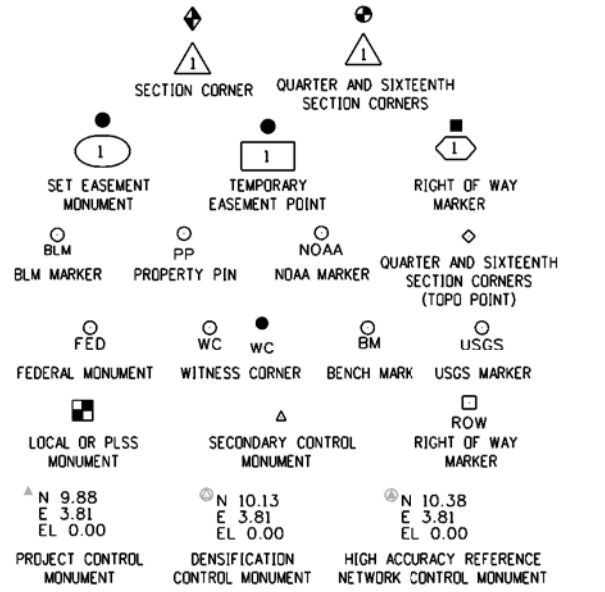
1

SECTION CORNER

1

QUARTER AND SIXTEENTH SECTION CORNERS

1

SET EASEMENT MONUMENT

1

TEMPORARY EASEMENT POINT

1

RIGHT OF WAY MARKER

BLM

BLM MARKER

PP

PROPERTY PIN

NOAA

NOAA MARKER

QUARTER AND SIXTEENTH SECTION CORNERS (TOPO POINT)

FED

FEDERAL MONUMENT

WC WC

WITNESS CORNER

BM

BENCH MARK

USGS

USGS MARKER

LOCAL OR PLSS MONUMENT

SECONDARY CONTROL MONUMENT

ROW

RIGHT OF WAY MARKER

N 9.88
E 3.81
EL 0.00

PROJECT CONTROL MONUMENT

N 10.13
E 3.81
EL 0.00

DENSIFICATION CONTROL MONUMENT

N 10.38
E 3.81
EL 0.00

HIGH ACCURACY REFERENCE NETWORK CONTROL MONUMENT